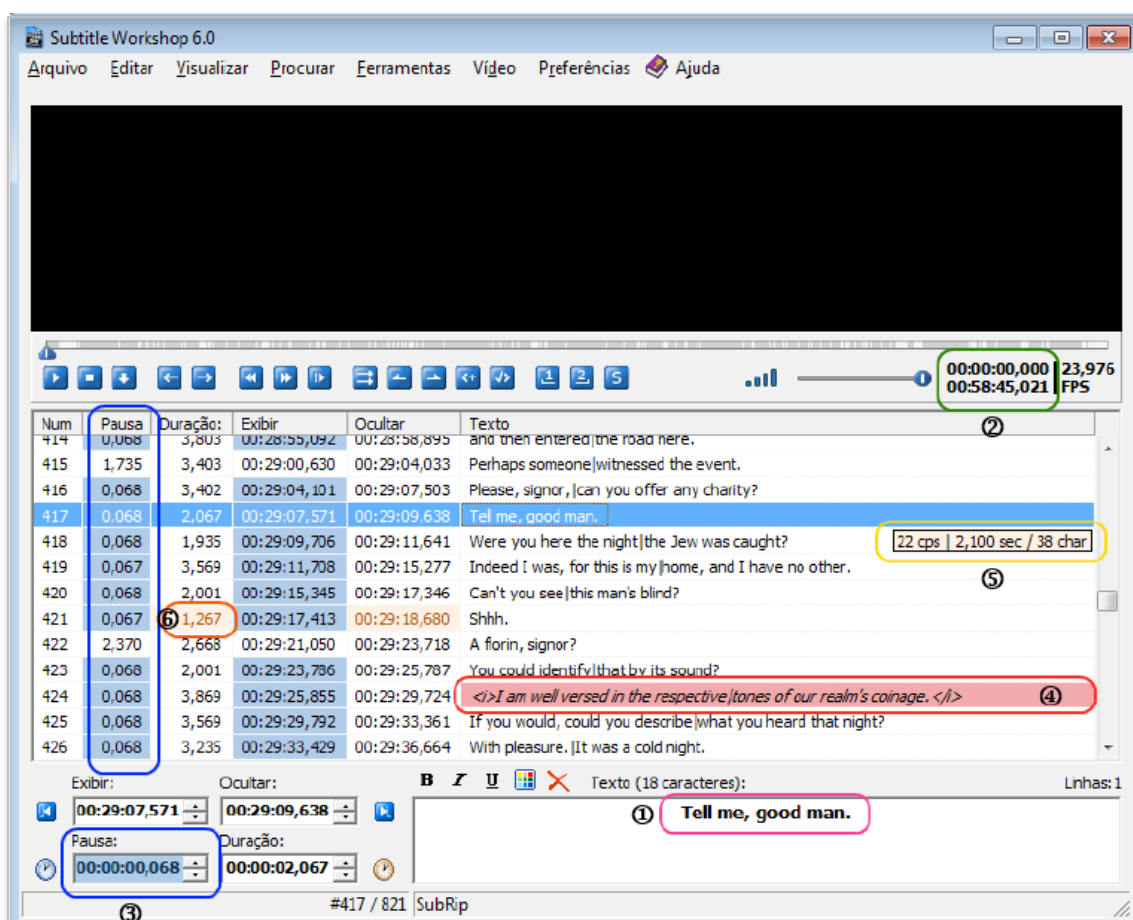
Subtitle Workshop 6.0

Arquivo Editar Visualizar Procurar Ferramentas Vídeo Preferências Ajuda

00:00:00,000
00:58:45,021
23,976
FPS

②

| Num | Pausa | Duração: | Exibir | Ocultar | Texto |
|---|---|---|---|---|---|
| 414 | 0,068 | 3,803 | 00:28:55,092 | 00:28:58,895 | and then entered\|the road here. |
| 415 | 1,735 | 3,403 | 00:29:00,630 | 00:29:04,033 | Perhaps someone\|witnessed the event. |
| 416 | 0,068 | 3,402 | 00:29:04,101 | 00:29:07,503 | Please, signor, \|can you offer any charity? |
| 417 | 0,068 | 2,067 | 00:29:07,571 | 00:29:09,638 | Tell me, good man. |
| 418 | 0,068 | 1,935 | 00:29:09,706 | 00:29:11,641 | Were you here the night\|the Jew was caught? |
| 419 | 0,067 | 3,569 | 00:29:11,708 | 00:29:15,277 | Indeed I was, for this is my\|home, and I have no other. |
| 420 | 0,068 | 2,001 | 00:29:15,345 | 00:29:17,346 | Can't you see\|this man's blind? |
| 421 | 0,067 | ⑥ 1,267 | 00:29:17,413 | 00:29:18,680 | Shhh. |
| 422 | 2,370 | 2,668 | 00:29:21,050 | 00:29:23,718 | A florin, signor? |
| 423 | 0,068 | 2,001 | 00:29:23,786 | 00:29:25,787 | You could identify\|that by its sound? |
| 424 | 0,068 | 3,869 | 00:29:25,855 | 00:29:29,724 | <i>I am well versed in the respective\|tones of our realm's coinage. </i> ④ |
| 425 | 0,068 | 3,569 | 00:29:29,792 | 00:29:33,361 | If you would, could you describe\|what you heard that night? |
| 426 | 0,068 | 3,235 | 00:29:33,429 | 00:29:36,664 | With pleasure. \|It was a cold night. |

22 cps | 2,100 sec / 38 char
⑤

Exibir: 00:29:07,571
Ocultar: 00:29:09,638
Pausa: 00:00:00,068
Duração: 00:00:02,067
③

B I U
Texto (18 caracteres):
Linhas: 1
① Tell me, good man.

#417 / 821 SubRip